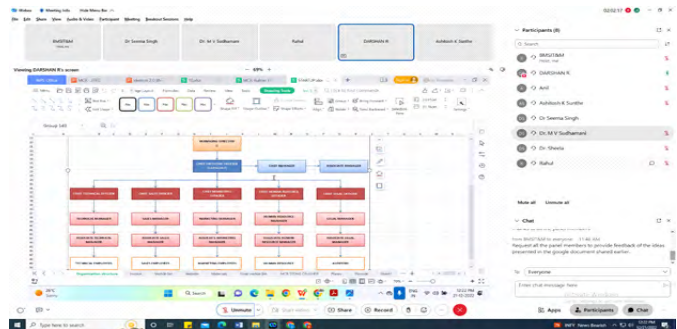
Webex   Meeting info   Hide Menu Bar

File   Edit   Share   View   Audio & Video   Participant   Meeting   Breakout Sessions   Help

02:02:17

BMSITAM

Dr Seema Singh

Dr. M V Sudhamani

Rahul

DARSHAN R

Ashitosh K Surthe

Viewing DARSHAN R's screen

69%

Group 140

MANAGING DIRECTOR

CHIEF TECHNICAL OFFICER

CHIEF SALES OFFICER

CHIEF MARKETING OFFICER

CHIEF HUMAN RESOURCE OFFICER

CHIEF FINANCE OFFICER

TECHNICAL MANAGER

SALES MANAGER

MARKETING MANAGER

HR MANAGER

LEGAL MANAGER

TECHNICAL EMPLOYEES

SALES EMPLOYEES

MARKETING EMPLOYEES

HUMAN RESOURCE

AUDITORS

Organization Structure

Participants (8)

Search

BMSITAM
Host, me

DARSHAN R

Anil

Ashitosh K Surthe

Dr Seema Singh

Dr. M V Sudhamani

Dr. Sheela

Rahul

Mute all   Unmute all

Chat

from BMSITAM to everyone   11:48 AM
Request all the panel members to provide feedback of the ideas presented in the google document shared earlier.

To: Everyone

Enter chat message here

Unmute   Start video   Share   Record

Apps   Participants   Chat

Type here to search

30°C Sunny

ENG IN

12:22 PM 21-12-2022